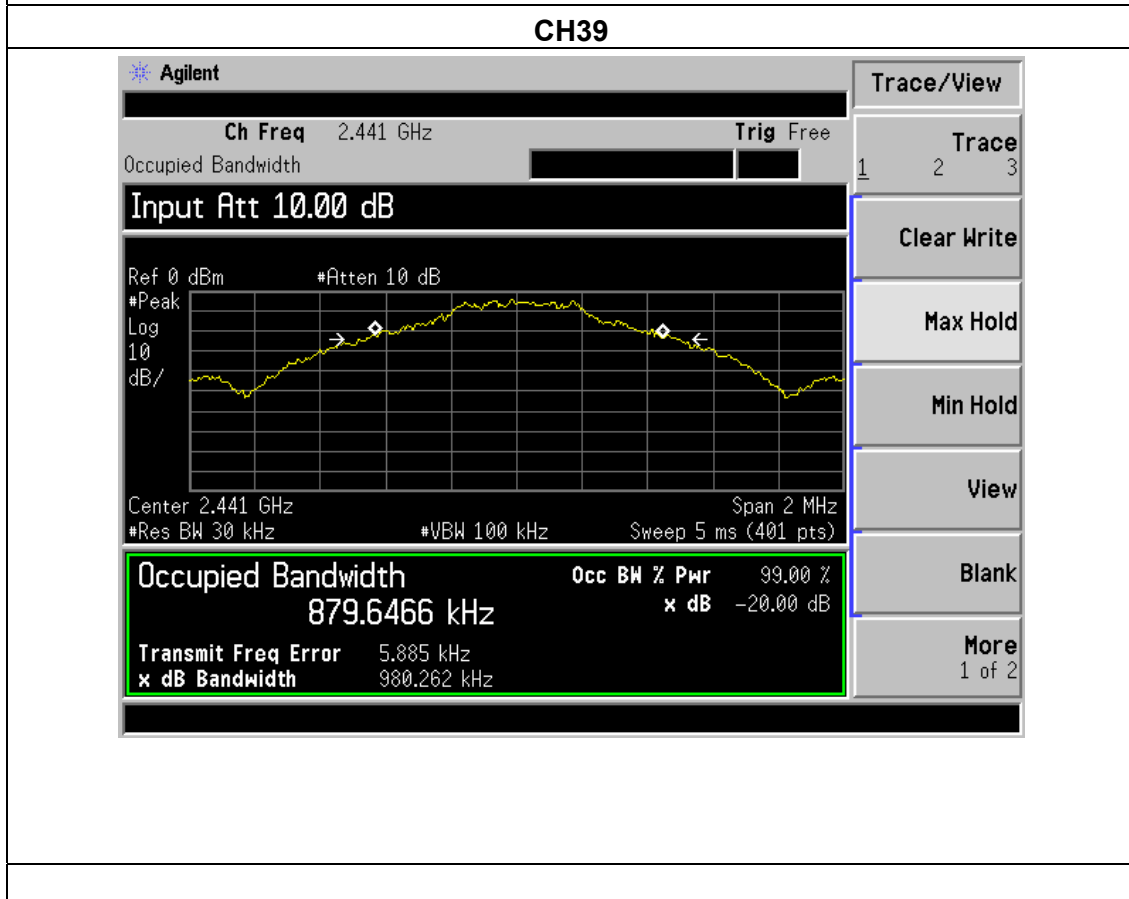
CH39

Agilent

Ch Freq 2.441 GHz

Trig Free

Occupied Bandwidth

Input Att 10.00 dB

Ref 0 dBm #Atten 10 dB

#Peak
Log
10
dB/

Center 2.441 GHz
#Res BW 30 kHz #VBW 100 kHz

Span 2 MHz
Sweep 5 ms (401 pts)

Occupied Bandwidth
879.6466 kHz

Occ BW % Pwr 99.00 %
x dB -20.00 dB

Transmit Freq Error 5.885 kHz
x dB Bandwidth 980.262 kHz

Trace/View

Trace
1 2 3

Clear Write

Max Hold

Min Hold

View

Blank

More
1 of 2